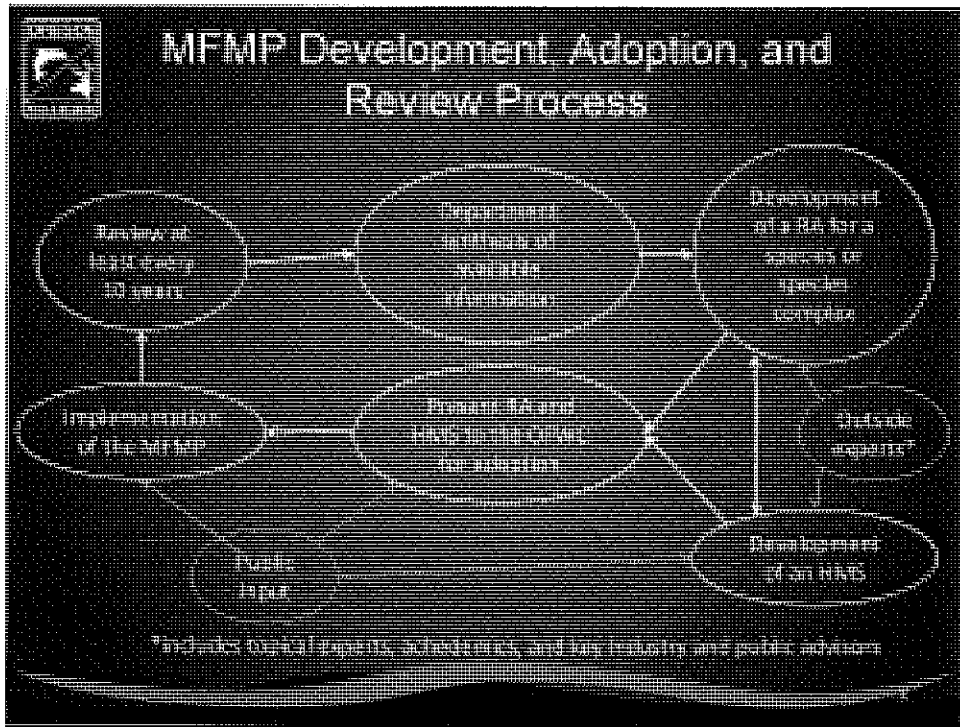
MFMP Development, Adoption, and Review Process

Review at least every 10 years

Department synthesis of available information

Development of a RA for a species or species complex

Implementation of the MFMP

Present RA and HMS to the DFWC for adoption

Outside experts*

Public input

Development of an HMS

*includes topical experts, academics, and key industry and public advisors